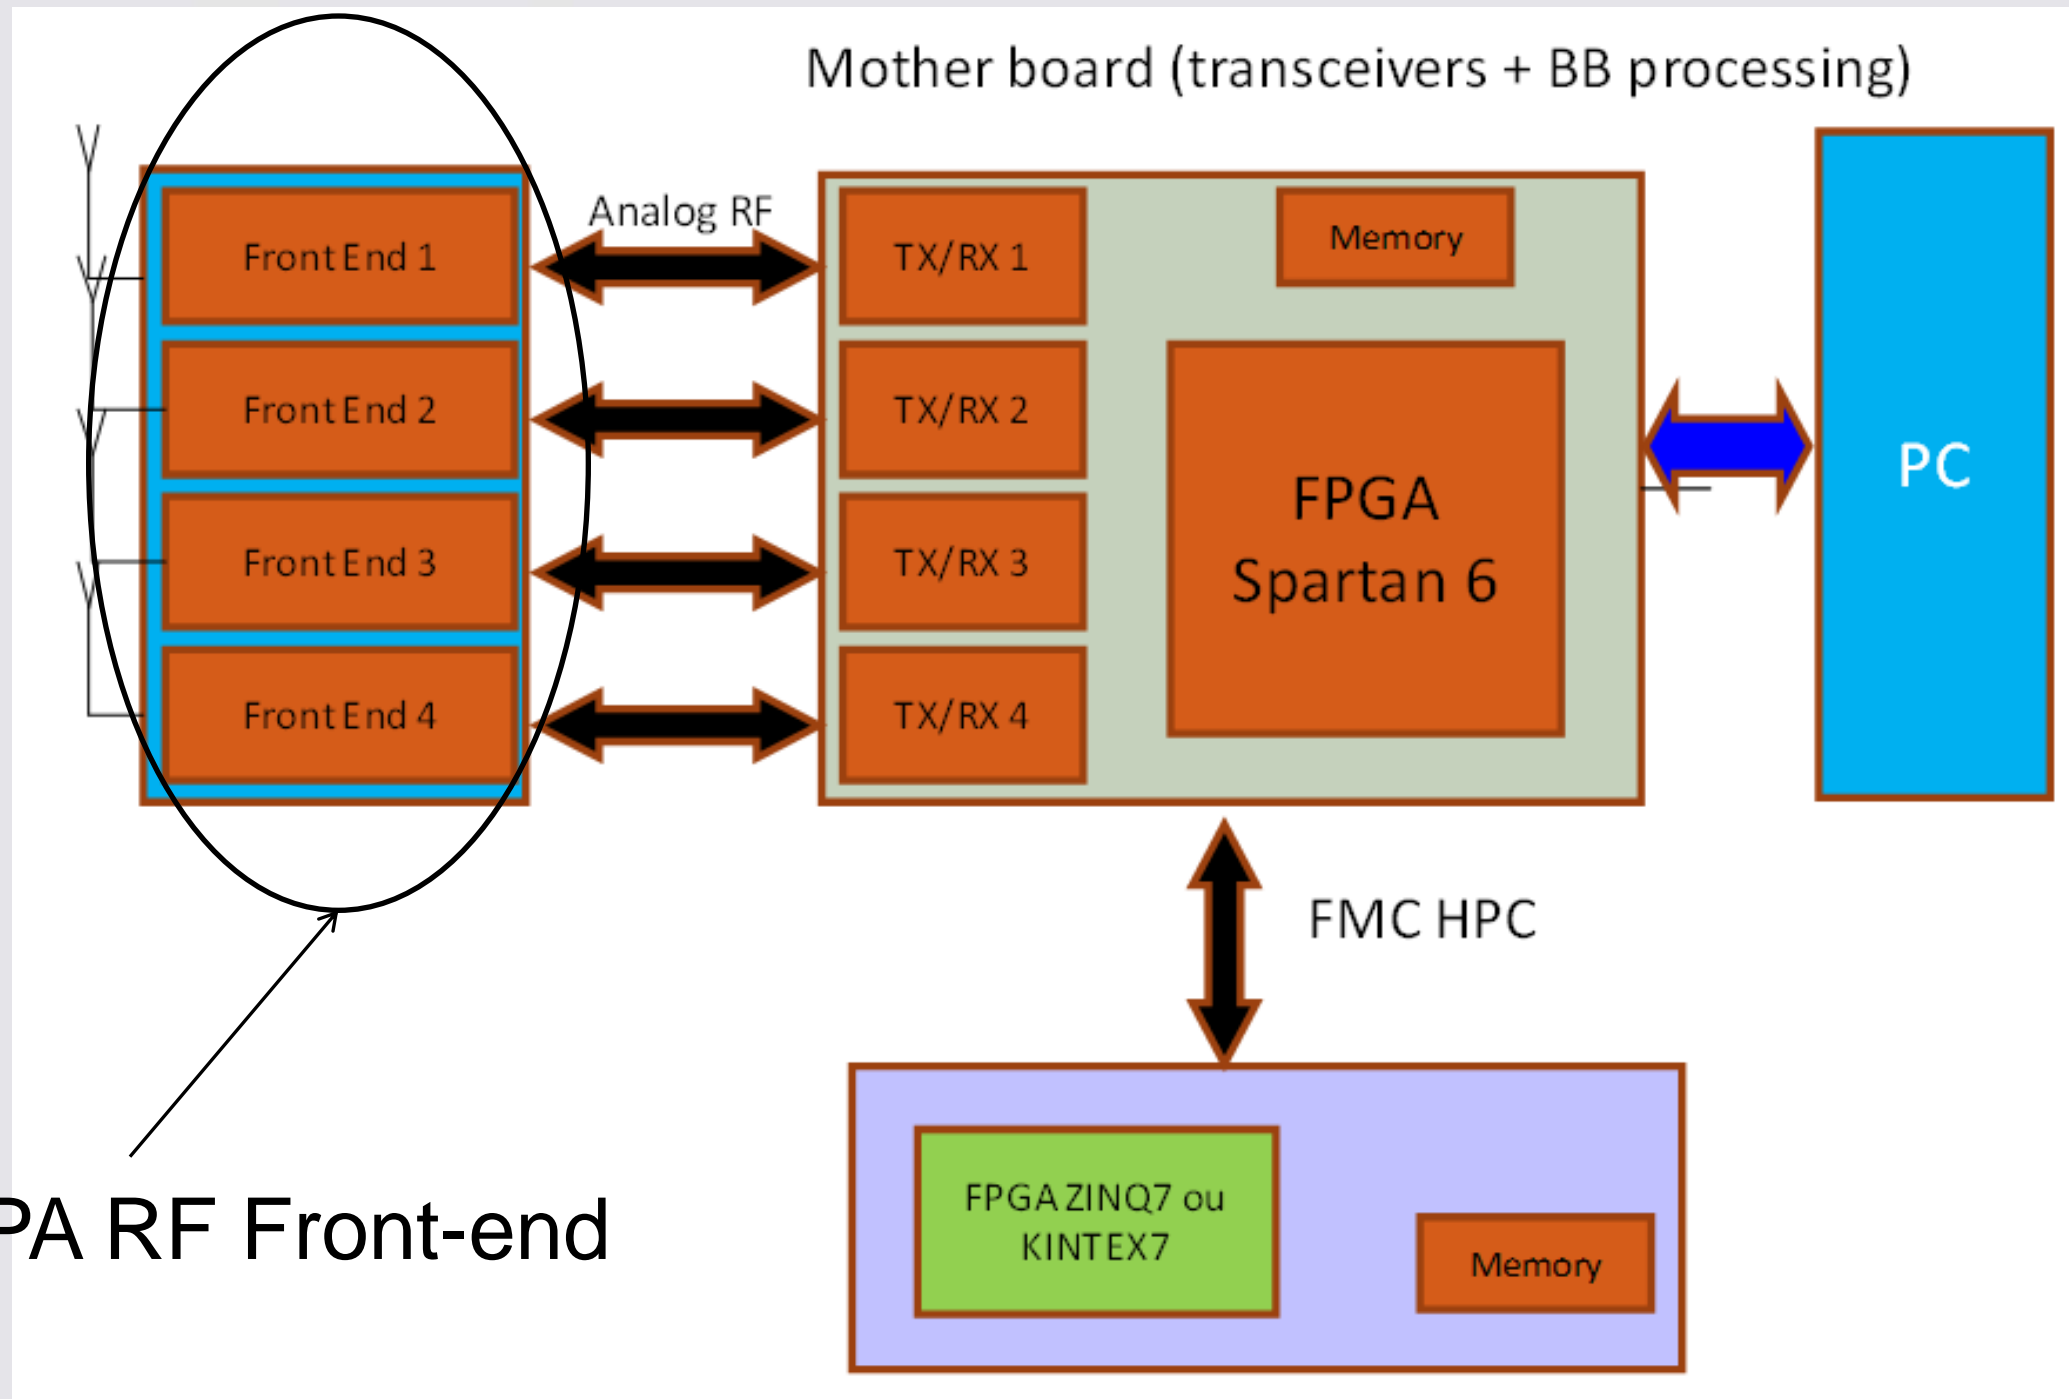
Mother board (transceivers + BB processing)

Analog RF

Front End 1

Front End 2

Front End 3

Front End 4

TX/RX 1

TX/RX 2

TX/RX 3

TX/RX 4

Memory

FPGA Spartan 6

PC

FMC HPC

FPGA ZINQ7 ou KINTEX7

Memory

PA RF Front-end